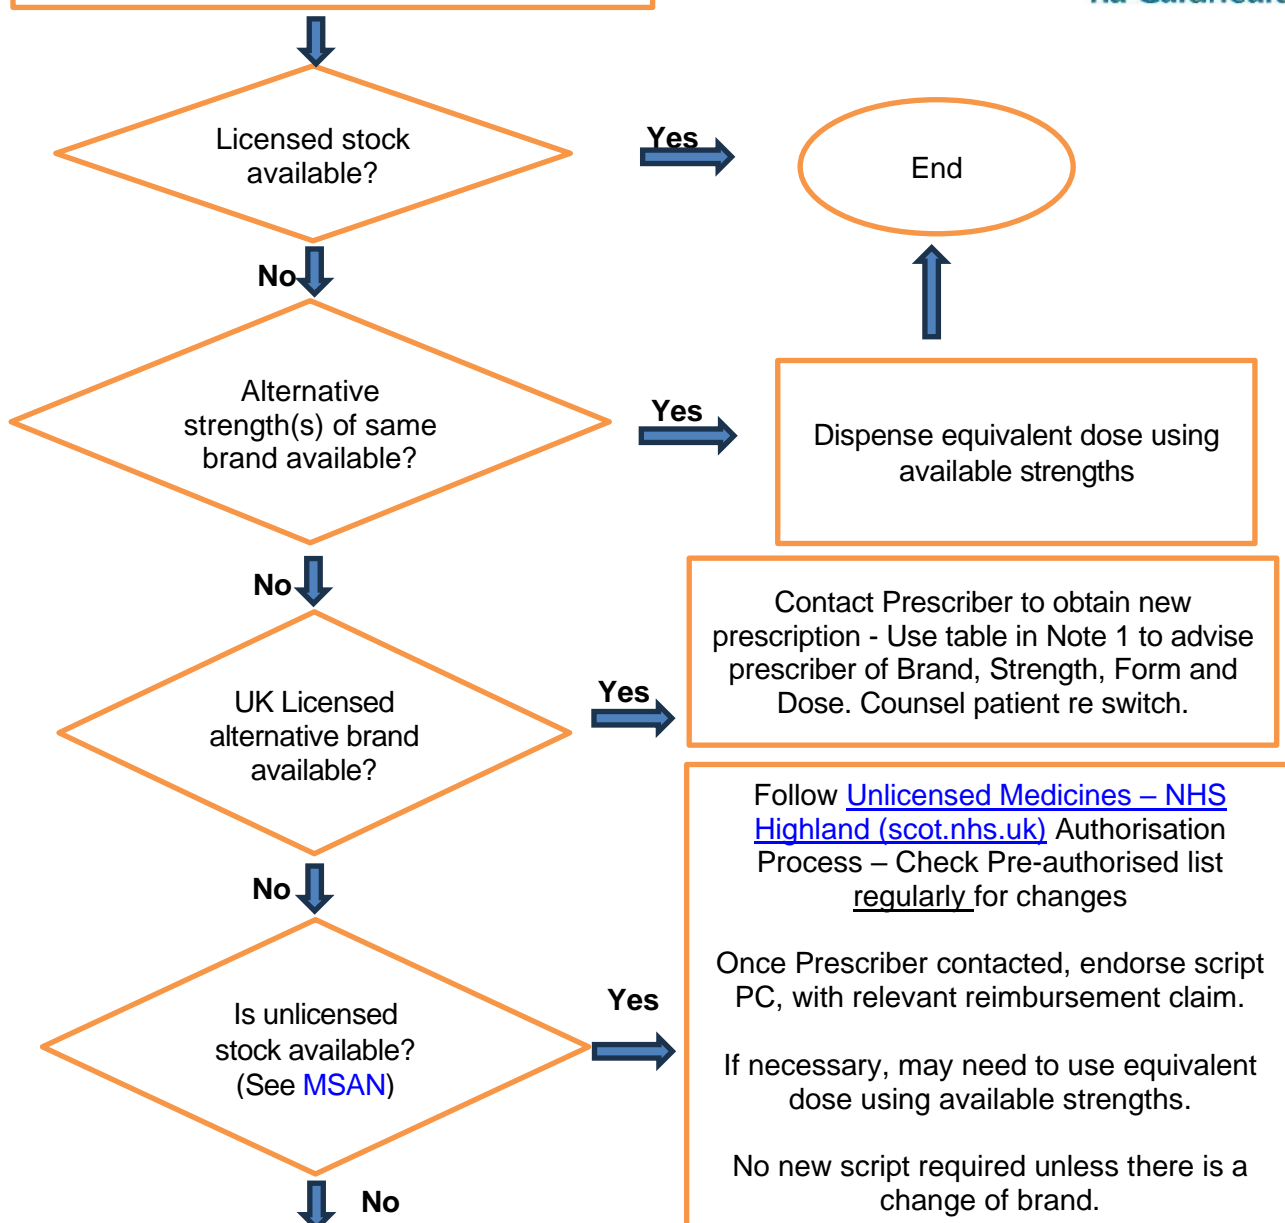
Licensed stock available?

Yes

End

No

Alternative strength(s) of same brand available?

Yes

Dispense equivalent dose using available strengths

No

UK Licensed alternative brand available?

Yes

Contact Prescriber to obtain new prescription - Use table in Note 1 to advise prescriber of Brand, Strength, Form and Dose. Counsel patient re switch.

No

Is unlicensed stock available? (See MSAN)

Yes

Follow Unlicensed Medicines – NHS Highland (scot.nhs.uk) Authorisation Process – Check Pre-authorised list regularly for changes

Once Prescriber contacted, endorse script PC, with relevant reimbursement claim.

If necessary, may need to use equivalent dose using available strengths.

No new script required unless there is a change of brand.

No